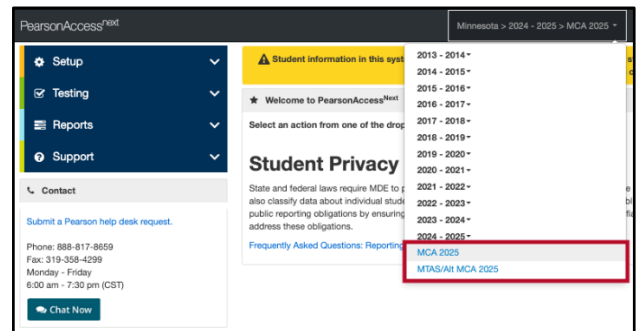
PearsonAccess$^{next}$

Minnesota > 2024 - 2025 > MCA 2025

Setup

Testing

Reports

Support

Contact

Submit a Pearson help desk request.

Phone: 888-817-8659
Fax: 319-358-4299
Monday - Friday
6:00 am - 7:30 pm (CST)

Chat Now

Student information in this syst

Welcome to PearsonAccess$^{Next}$

Select an action from one of the drop

Student Privacy

State and federal laws require MDE to p also classify data about individual stude public reporting obligations by ensuring address these obligations.

Frequently Asked Questions: Reporting

2013 - 2014
2014 - 2015
2015 - 2016
2016 - 2017
2017 - 2018
2018 - 2019
2019 - 2020
2020 - 2021
2021 - 2022
2022 - 2023
2023 - 2024
2024 - 2025
MCA 2025
MTAS/Alt MCA 2025